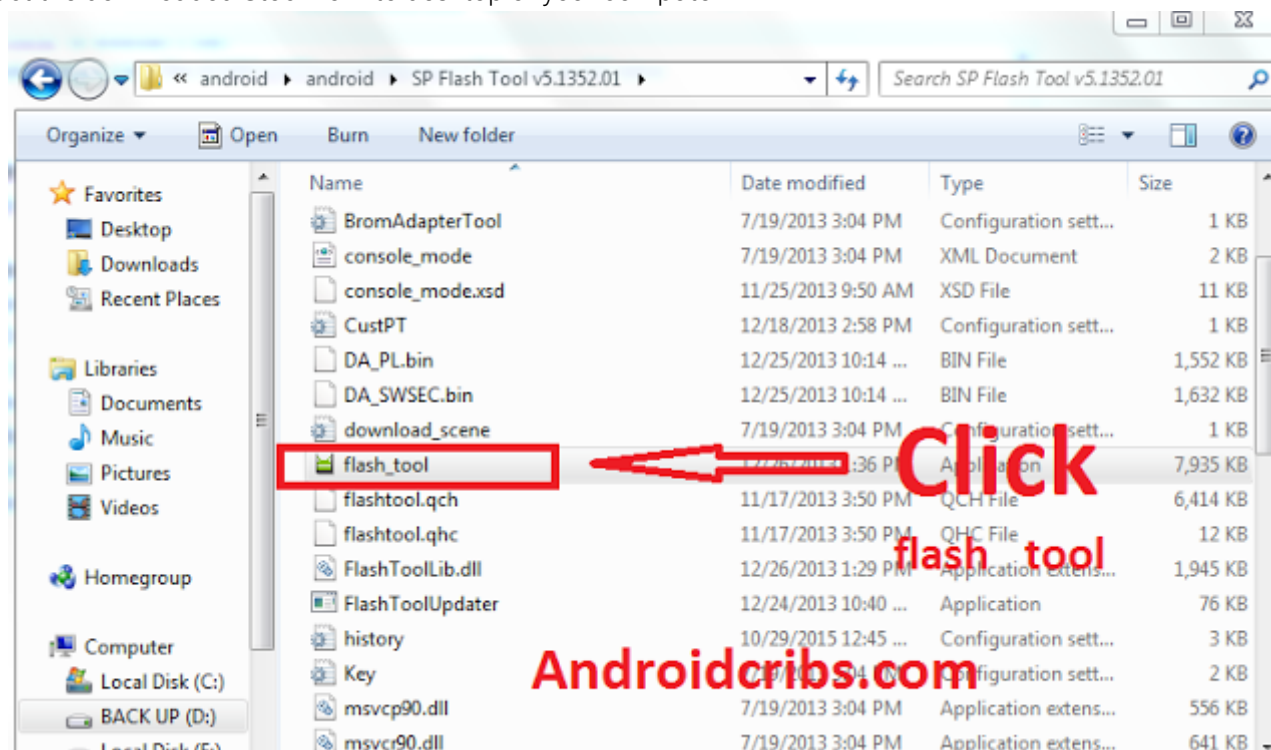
« android ▸ android ▸ SP Flash Tool v5.1352.01 ▸

Search SP Flash Tool v5.1352.01

Organize ▾ Open Burn New folder

Favorites
Desktop
Downloads
Recent Places

Libraries
Documents
Music
Pictures
Videos

Homegroup

Computer
Local Disk (C:)
BACK UP (D:)

| Name | Date modified | Type | Size |
|---|---|---|---|
| BromAdapterTool | 7/19/2013 3:04 PM | Configuration sett... | 1 KB |
| console_mode | 7/19/2013 3:04 PM | XML Document | 2 KB |
| console_mode.xsd | 11/25/2013 9:50 AM | XSD File | 11 KB |
| CustPT | 12/18/2013 2:58 PM | Configuration sett... | 1 KB |
| DA_PL.bin | 12/25/2013 10:14 ... | BIN File | 1,552 KB |
| DA_SWSEC.bin | 12/25/2013 10:14 ... | BIN File | 1,632 KB |
| download_scene | 7/19/2013 3:04 PM | Configuration sett... | 1 KB |
| flash_tool | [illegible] :36 PM | Application | 7,935 KB |
| flashtool.qch | 11/17/2013 3:50 PM | QCH File | 6,414 KB |
| flashtool.qhc | 11/17/2013 3:50 PM | QHC File | 12 KB |
| FlashToolLib.dll | 12/26/2013 1:29 PM | Application extens... | 1,945 KB |
| FlashToolUpdater | 12/24/2013 10:40 ... | Application | 76 KB |
| history | 10/29/2015 12:45 ... | Configuration sett... | 3 KB |
| Key | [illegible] | Configuration sett... | 2 KB |
| msvcp90.dll | 7/19/2013 3:04 PM | Application extens... | 556 KB |
| msvcr90.dll | 7/19/2013 3:04 PM | Application extens... | 641 KB |

Click
flash tool

Androidcribs.com